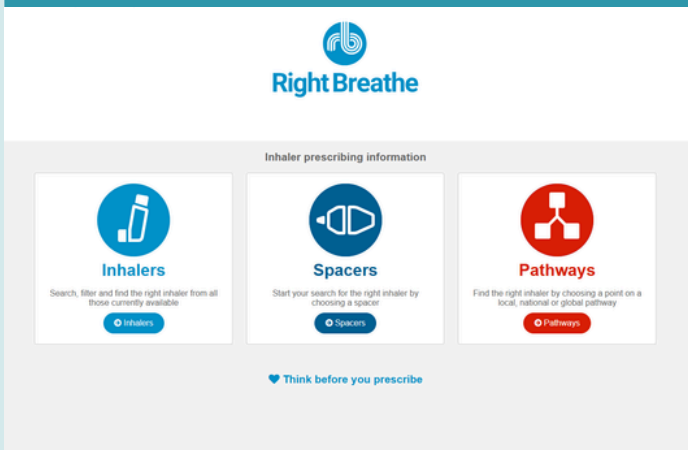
Right Breathe

Inhaler prescribing information

Inhalers

Search, filter and find the right inhaler from all those currently available

Inhalers

Spacers

Start your search for the right inhaler by choosing a spacer

Spacers

Pathways

Find the right inhaler by choosing a point on a local, national or global pathway

Pathways

Think before you prescribe